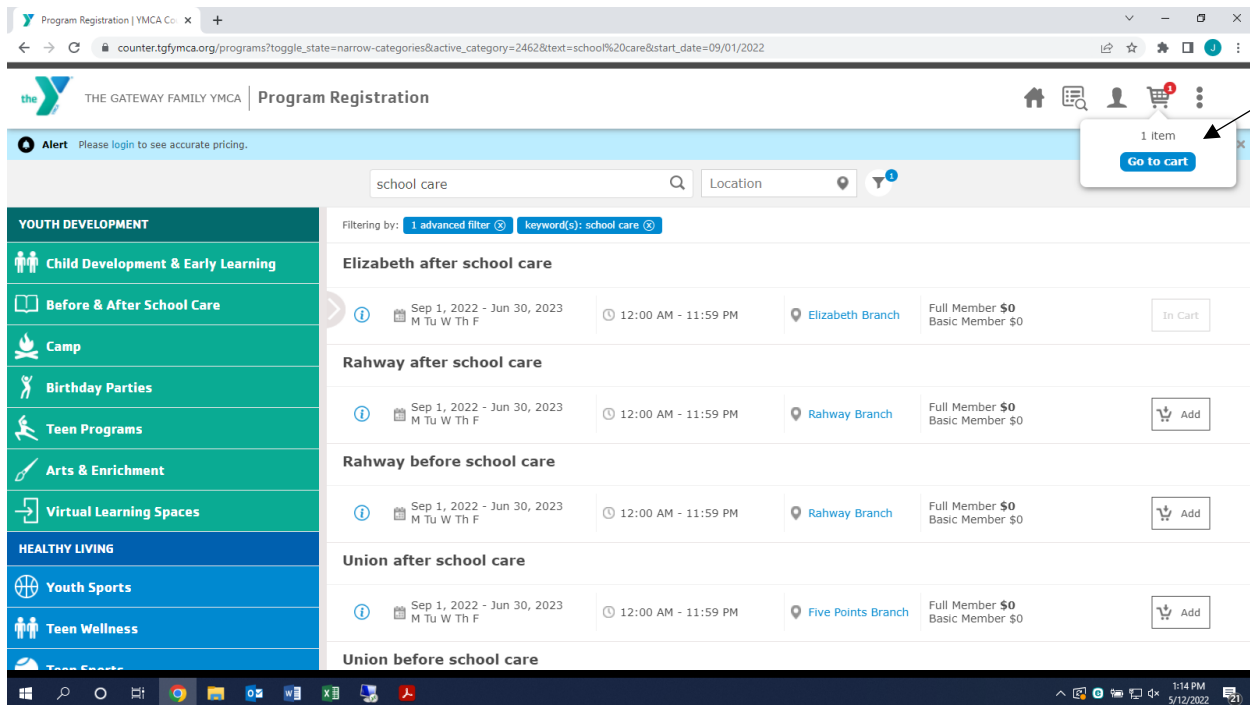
Program Registration | YMCA Co ×

counter.tgfymca.org/programs?toggle_state=narrow-categories&active_category=2462&text=school%20care&start_date=09/01/2022

the Y THE GATEWAY FAMILY YMCA | Program Registration

1

1 item

Go to cart

Alert Please login to see accurate pricing.

school care

Location

1

YOUTH DEVELOPMENT

Child Development & Early Learning

Before & After School Care

Camp

Birthday Parties

Teen Programs

Arts & Enrichment

Virtual Learning Spaces

HEALTHY LIVING

Youth Sports

Teen Wellness

Teen Sports

Filtering by: 1 advanced filter ⓧ keyword(s): school care ⓧ

Elizabeth after school care

Sep 1, 2022 - Jun 30, 2023 M Tu W Th F | 12:00 AM - 11:59 PM | Elizabeth Branch | Full Member $0 Basic Member $0 | In Cart

Rahway after school care

Sep 1, 2022 - Jun 30, 2023 M Tu W Th F | 12:00 AM - 11:59 PM | Rahway Branch | Full Member $0 Basic Member $0 | Add

Rahway before school care

Sep 1, 2022 - Jun 30, 2023 M Tu W Th F | 12:00 AM - 11:59 PM | Rahway Branch | Full Member $0 Basic Member $0 | Add

Union after school care

Sep 1, 2022 - Jun 30, 2023 M Tu W Th F | 12:00 AM - 11:59 PM | Five Points Branch | Full Member $0 Basic Member $0 | Add

Union before school care

1:14 PM
5/12/2022
21